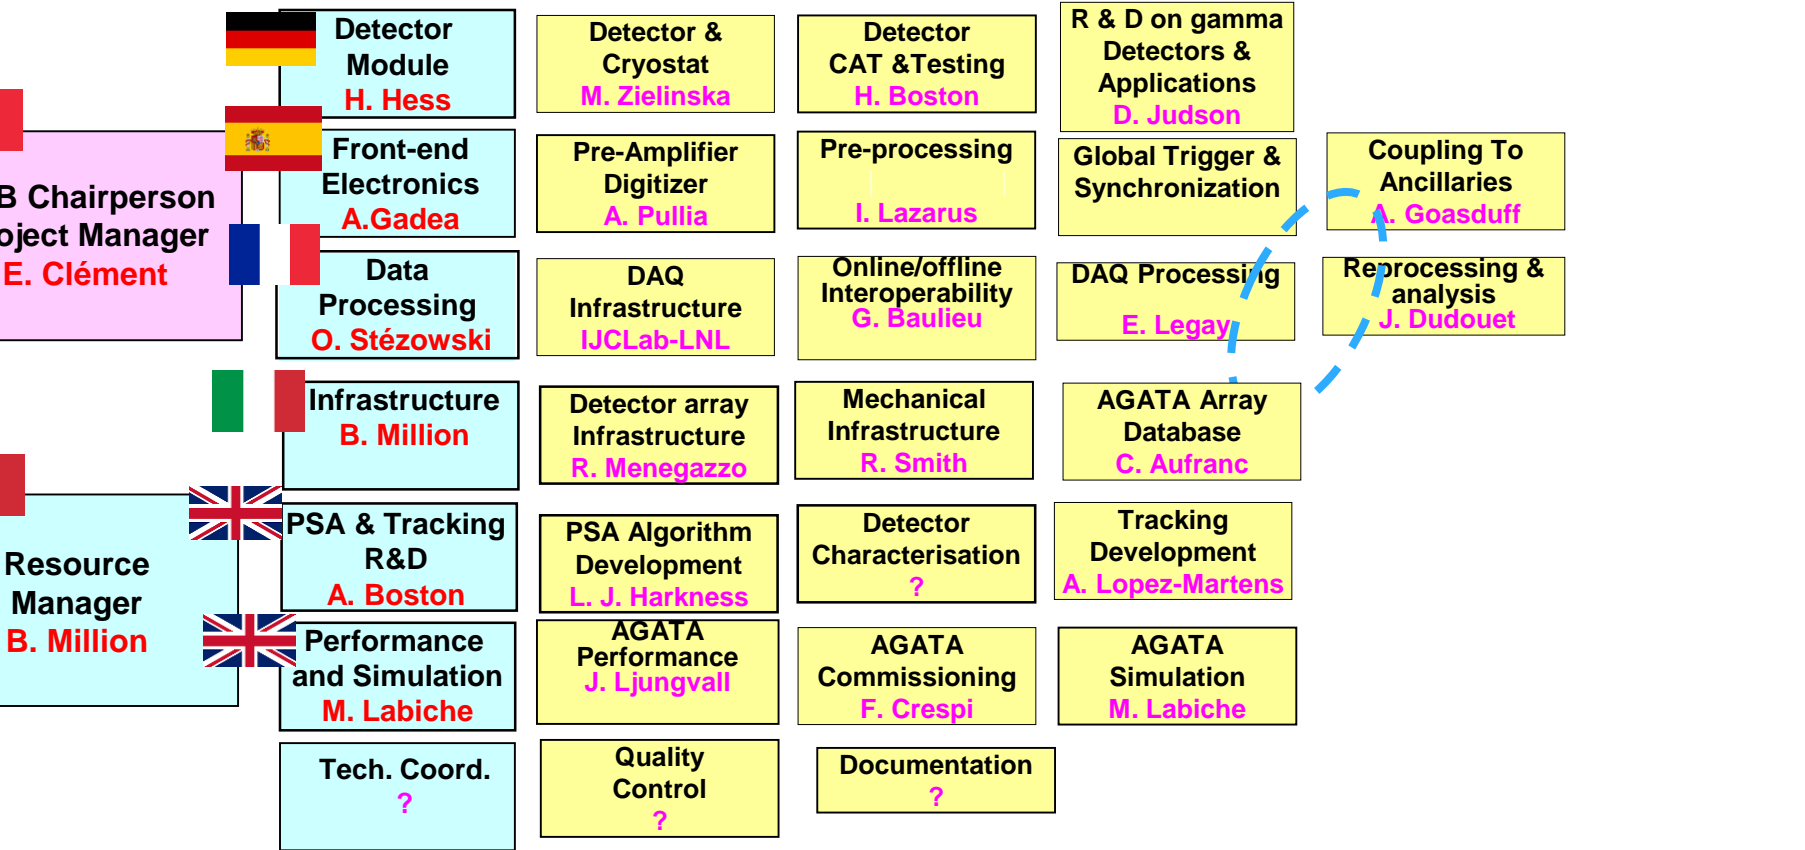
B Chairperson
oject Manager
E. Clément

Resource Manager
B. Million

Detector Module
H. Hess

Detector & Cryostat
M. Zielinska

Detector CAT &Testing
H. Boston

R & D on gamma Detectors & Applications
D. Judson

Front-end Electronics
A.Gadea

Pre-Amplifier Digitizer
A. Pullia

Pre-processing
I. Lazarus

Global Trigger & Synchronization

Coupling To Ancillaries
A. Goasduff

Data Processing
O. Stézowski

DAQ Infrastructure
IJCLab-LNL

Online/offline Interoperability
G. Baulieu

DAQ Processing
E. Legay

Reprocessing & analysis
J. Dudouet

Infrastructure
B. Million

Detector array Infrastructure
R. Menegazzo

Mechanical Infrastructure
R. Smith

AGATA Array Database
C. Aufranc

PSA & Tracking R&D
A. Boston

PSA Algorithm Development
L. J. Harkness

Detector Characterisation
?

Tracking Development
A. Lopez-Martens

Performance and Simulation
M. Labiche

AGATA Performance
J. Ljungvall

AGATA Commissioning
F. Crespi

AGATA Simulation
M. Labiche

Tech. Coord.
?

Quality Control
?

Documentation
?